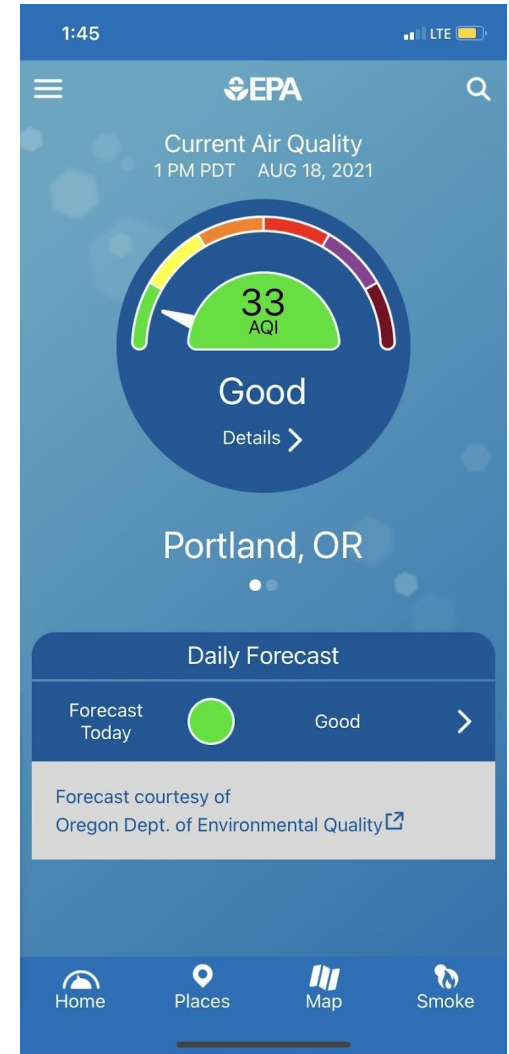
1:45
LTE

EPA

Current Air Quality
1 PM PDT AUG 18, 2021

33
AQI

Good

Details

Portland, OR

Daily Forecast

Forecast Today

Good

Forecast courtesy of
Oregon Dept. of Environmental Quality

Home
Places
Map
Smoke